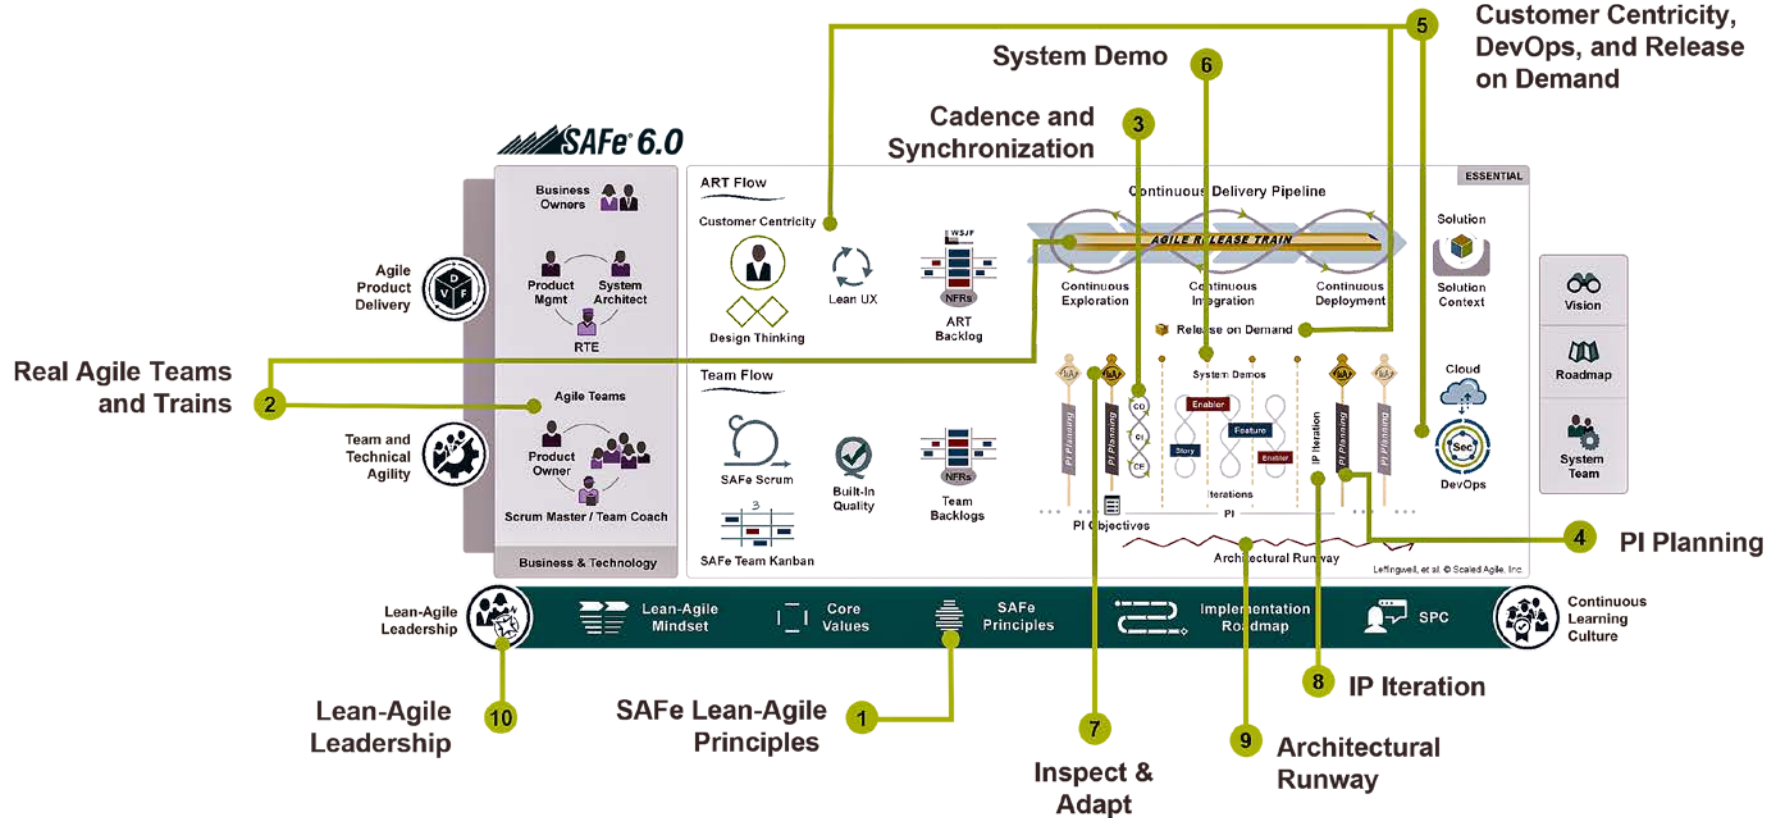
SAFe 6.0

System Demo 6

5 Customer Centricity, DevOps, and Release on Demand

Cadence and Synchronization 3

Business Owners

Agile Product Delivery

Product Mgmt

System Architect

RTE

ART Flow

Customer Centricity

Design Thinking

Lean UX

WSJF

NFRs

ART Backlog

Continuous Delivery Pipeline

AGILE RELEASE TRAIN

Continuous Exploration

Continuous Integration

Continuous Deployment

Release on Demand

ESSENTIAL

Solution

Solution Context

Cloud

DevOps

Vision

Roadmap

System Team

Real Agile Teams and Trains 2

Agile Teams

Team and Technical Agility

Product Owner

Scrum Master / Team Coach

Business & Technology

Team Flow

SAFe Scrum

Built-In Quality

NFRs

Team Backlogs

SAFe Team Kanban

PI Planning

PI Planning

System Demos

Enabler

Feature

Story

Enabler

IP Iteration

PI Planning

PI Planning

Iterations

PI

PI Objectives

Architectural Runway

Leffingwell, et al. © Scaled Agile, Inc.

4 PI Planning

Lean-Agile Leadership

Lean-Agile Mindset

Core Values

SAFe Principles

Implementation Roadmap

SPC

Continuous Learning Culture

8 IP Iteration

Lean-Agile Leadership 10

SAFe Lean-Agile Principles 1

7 Inspect & Adapt

9 Architectural Runway